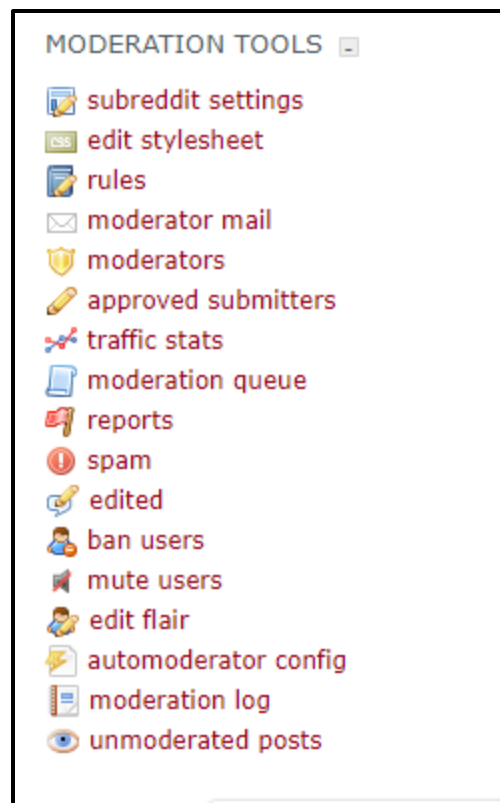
MODERATION TOOLS -

subreddit settings
CSS edit stylesheet
rules
moderator mail
moderators
approved submitters
traffic stats
moderation queue
reports
spam
edited
ban users
mute users
edit flair
automoderator config
moderation log
unmoderated posts